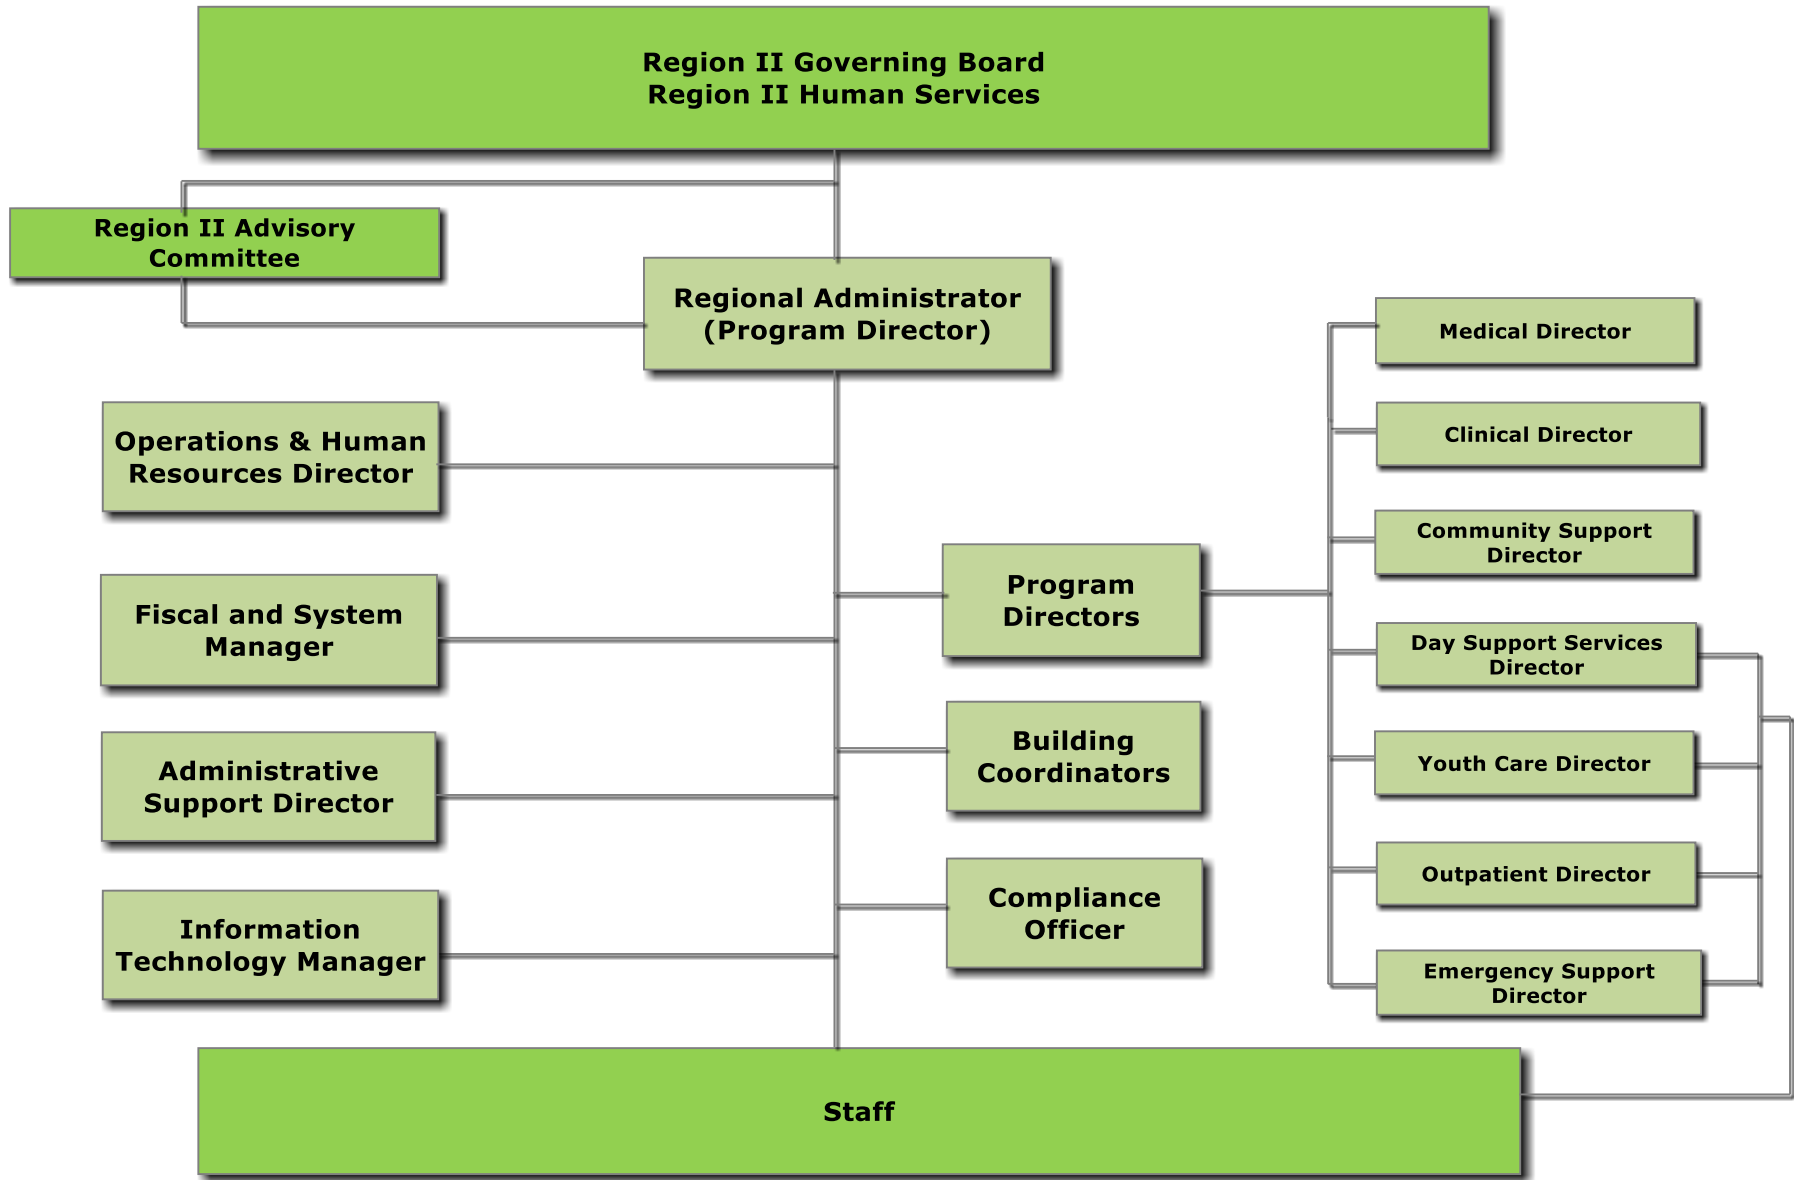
Region II Governing Board
Region II Human Services

Region II Advisory Committee

Regional Administrator (Program Director)

Operations & Human Resources Director

Fiscal and System Manager

Administrative Support Director

Information Technology Manager

Program Directors

Building Coordinators

Compliance Officer

Medical Director

Clinical Director

Community Support Director

Day Support Services Director

Youth Care Director

Outpatient Director

Emergency Support Director

Staff